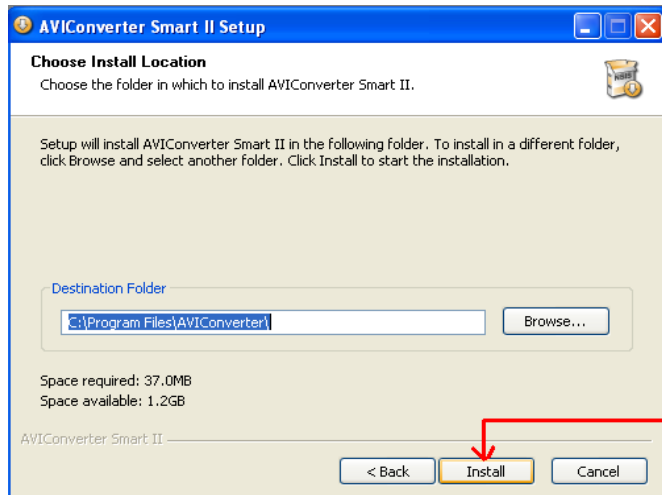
AVIConverter Smart II Setup

Choose Install Location

Choose the folder in which to install AVIConverter Smart II.

Setup will install AVIConverter Smart II in the following folder. To install in a different folder, click Browse and select another folder. Click Install to start the installation.

Destination Folder

C:\Program Files\AVIConverter\

Browse...

Space required: 37.0MB

Space available: 1.2GB

AVIConverter Smart II

< Back

Install

Cancel